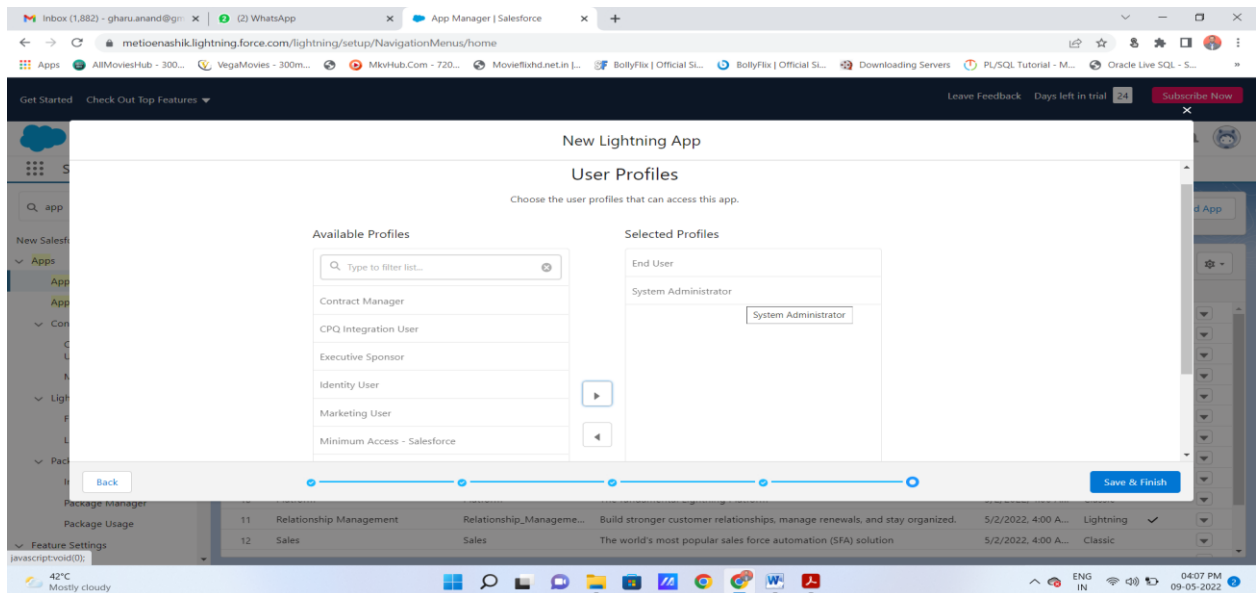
Inbox (1,882) - gharu.anand@gm ×
(2) WhatsApp ×
App Manager | Salesforce ×
+

metioenashik.lightning.force.com/lightning/setup/NavigationMenus/home

Apps AllMoviesHub - 300... VegaMovies - 300m... MkvHub.Com - 720... Movieflixhd.net.in |... BollyFlix | Official Si... BollyFlix | Official Si... Downloading Servers PL/SQL Tutorial - M... Oracle Live SQL - S...

Get Started Check Out Top Features
Leave Feedback Days left in trial 24 Subscribe Now

New Lightning App

User Profiles

Choose the user profiles that can access this app.

Available Profiles

Type to filter list...

Contract Manager
CPQ Integration User
Executive Sponsor
Identity User
Marketing User
Minimum Access - Salesforce

Selected Profiles

End User
System Administrator
System Administrator

Back
Save & Finish

Q app
New Salesf
Apps
App
App
Con
Ligh
Pack
Package Manager
Package Usage
Feature Settings
javascript:void(0);

d App

| 11 | Relationship Management | Relationship_Manageme... | Build stronger customer relationships, manage renewals, and stay organized. | 5/2/2022, 4:00 A... | Lightning | ✓ |
| 12 | Sales | Sales | The world's most popular sales force automation (SFA) solution | 5/2/2022, 4:00 A... | Classic | |

42°C
Mostly cloudy
ENG IN
04:07 PM
09-05-2022
2